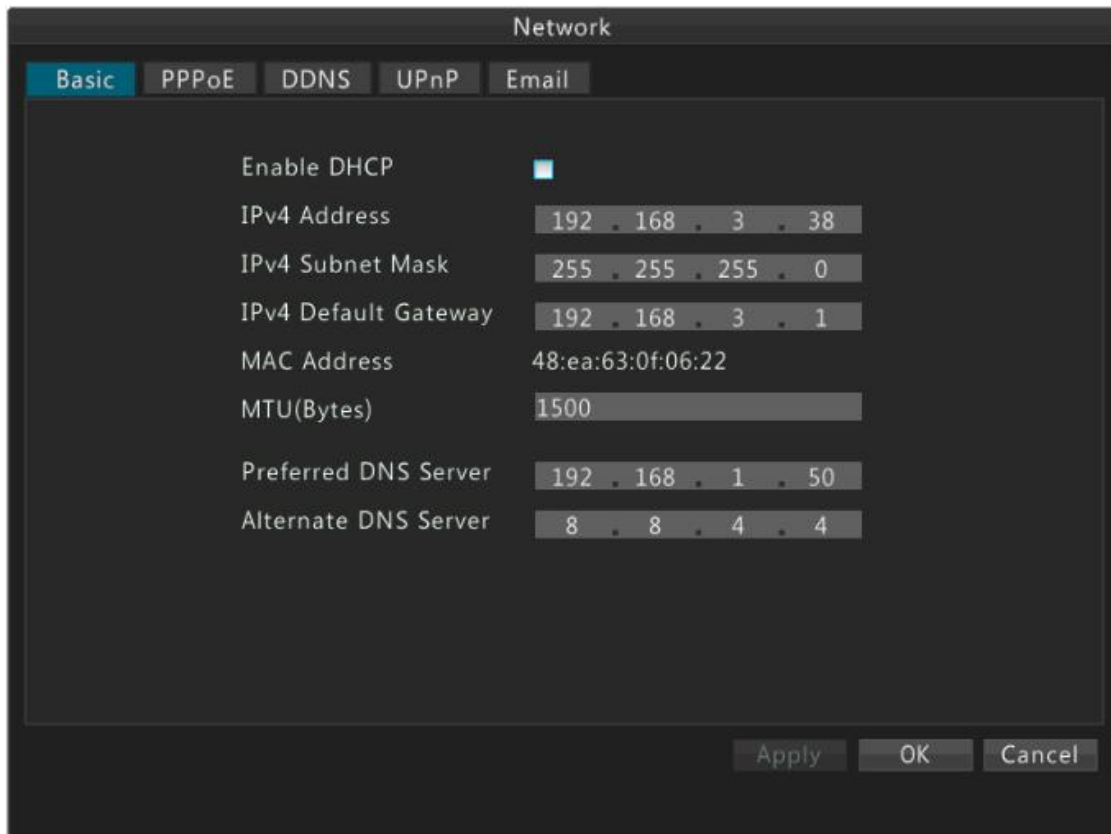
Network

Basic PPPoE DDNS UPnP Email

Enable DHCP

IPv4 Address 192 . 168 . 3 . 38

IPv4 Subnet Mask 255 . 255 . 255 . 0

IPv4 Default Gateway 192 . 168 . 3 . 1

MAC Address 48:ea:63:0f:06:22

MTU(Bytes) 1500

Preferred DNS Server 192 . 168 . 1 . 50

Alternate DNS Server 8 . 8 . 4 . 4

Apply OK Cancel